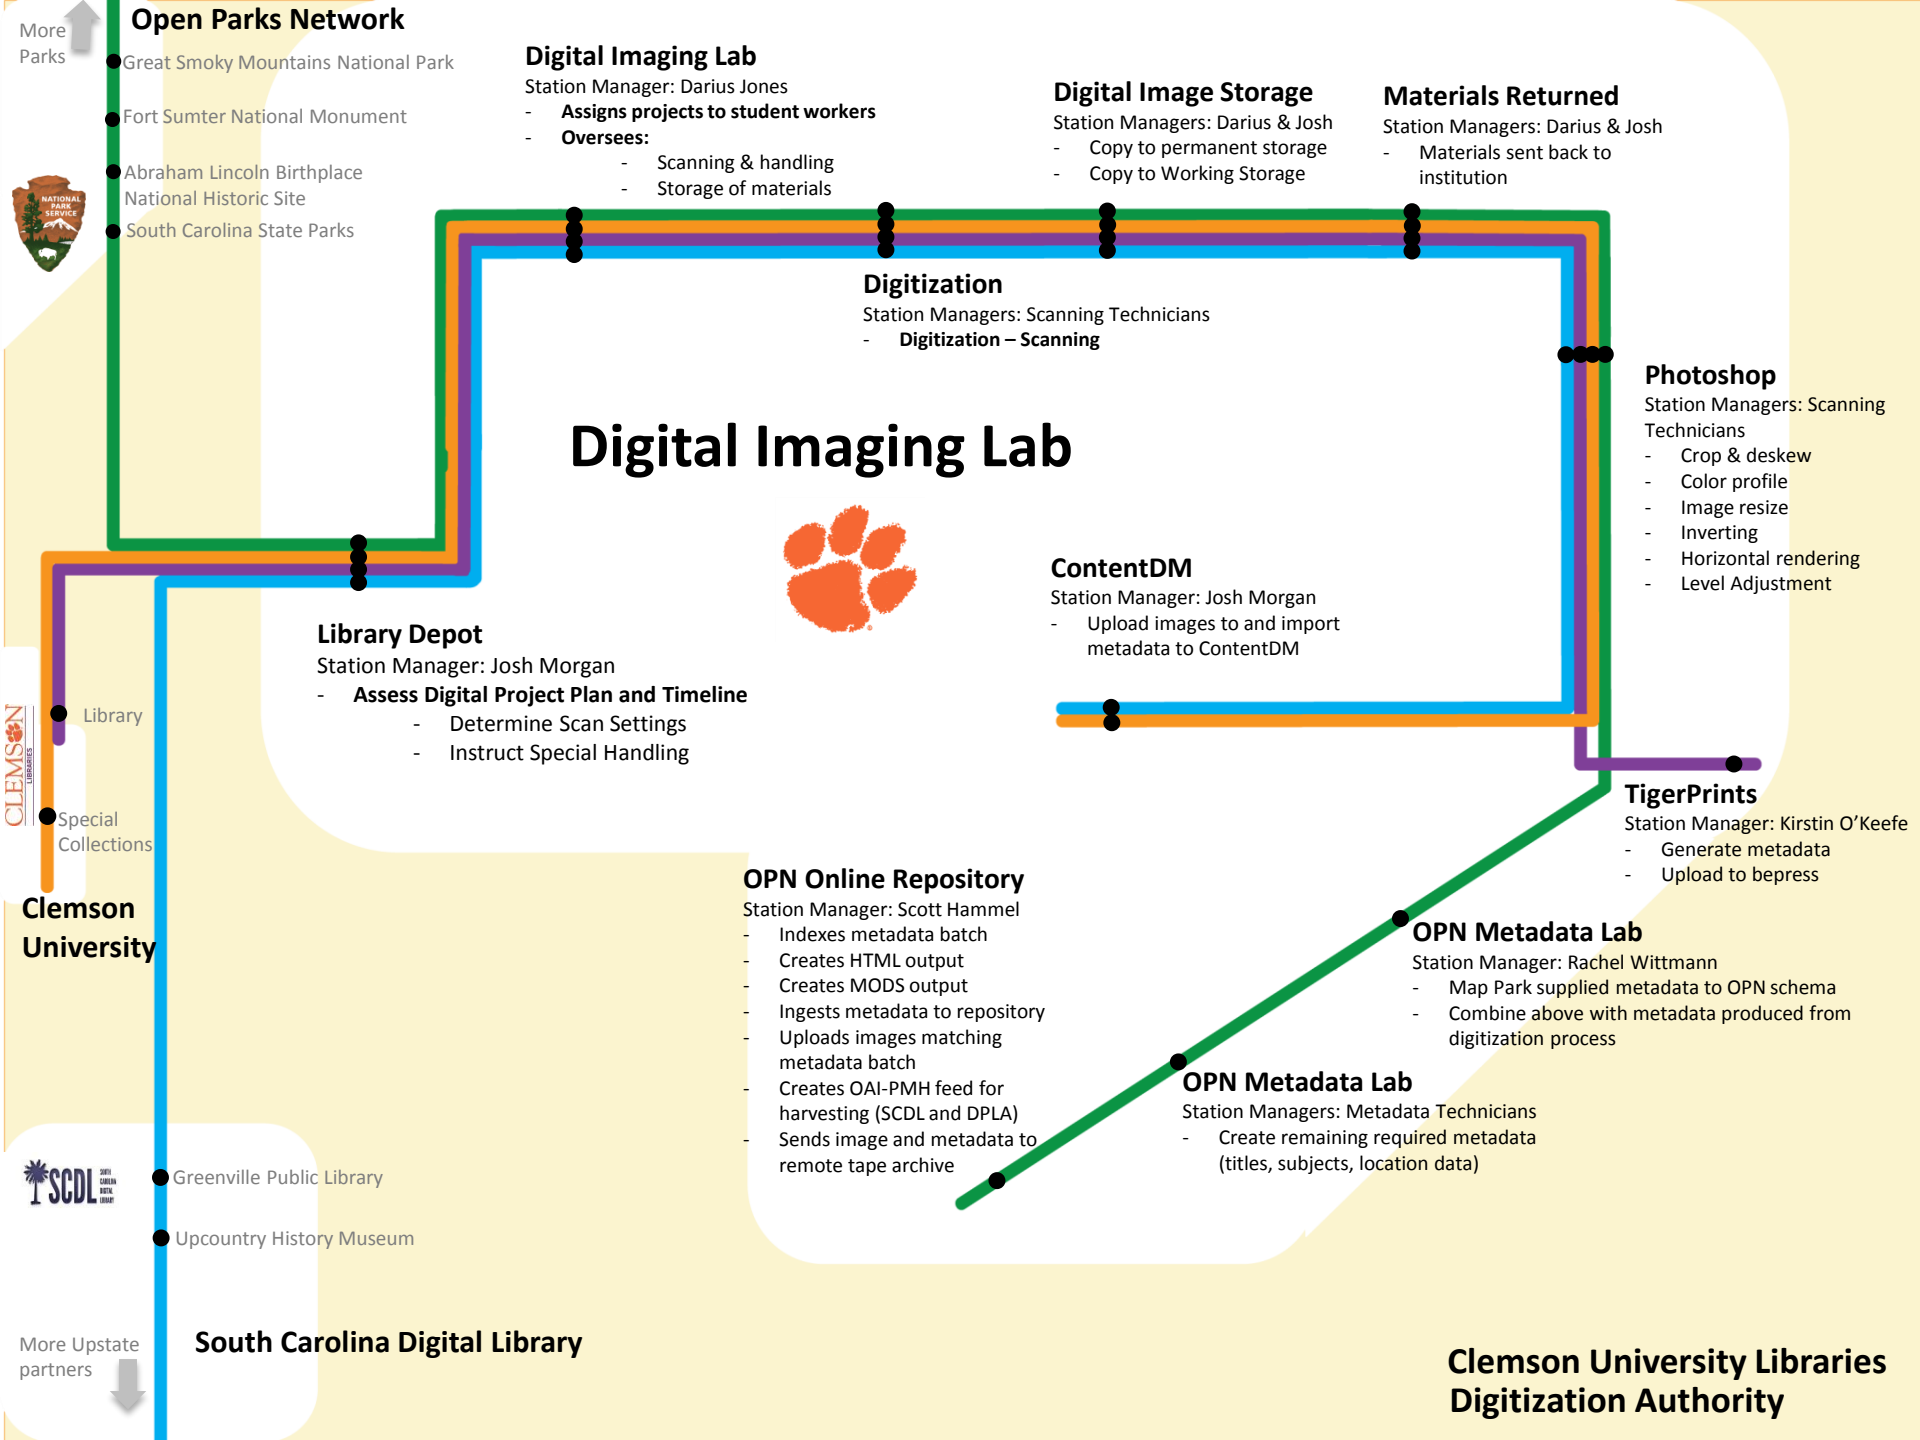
More Parks

Open Parks Network

Great Smoky Mountains National Park

Fort Sumter National Monument

Abraham Lincoln Birthplace National Historic Site

South Carolina State Parks

NATIONAL PARK SERVICE

Digital Imaging Lab
Station Manager: Darius Jones
- **Assigns projects to student workers**
- **Oversees:**
 - Scanning & handling
 - Storage of materials

Digital Image Storage
Station Managers: Darius & Josh
- Copy to permanent storage
- Copy to Working Storage

Materials Returned
Station Managers: Darius & Josh
- Materials sent back to institution

Digitization
Station Managers: Scanning Technicians
- **Digitization – Scanning**

Photoshop
Station Managers: Scanning Technicians
- Crop & deskew
- Color profile
- Image resize
- Inverting
- Horizontal rendering
- Level Adjustment

Digital Imaging Lab

ContentDM
Station Manager: Josh Morgan
- Upload images to and import metadata to ContentDM

Library Depot
Station Manager: Josh Morgan
- **Assess Digital Project Plan and Timeline**
 - Determine Scan Settings
 - Instruct Special Handling

CLEMSON LIBRARIES

Library

Special Collections

Clemson University

TigerPrints
Station Manager: Kirstin O'Keefe
- Generate metadata
- Upload to bepress

OPN Online Repository
Station Manager: Scott Hammel
- Indexes metadata batch
- Creates HTML output
- Creates MODS output
- Ingests metadata to repository
- Uploads images matching metadata batch
- Creates OAI-PMH feed for harvesting (SCDL and DPLA)
- Sends image and metadata to remote tape archive

OPN Metadata Lab
Station Manager: Rachel Wittmann
- Map Park supplied metadata to OPN schema
- Combine above with metadata produced from digitization process

OPN Metadata Lab
Station Managers: Metadata Technicians
- Create remaining required metadata (titles, subjects, location data)

SCDL SOUTH CAROLINA DIGITAL LIBRARY

Greenville Public Library

Upcountry History Museum

More Upstate partners

South Carolina Digital Library

Clemson University Libraries Digitization Authority